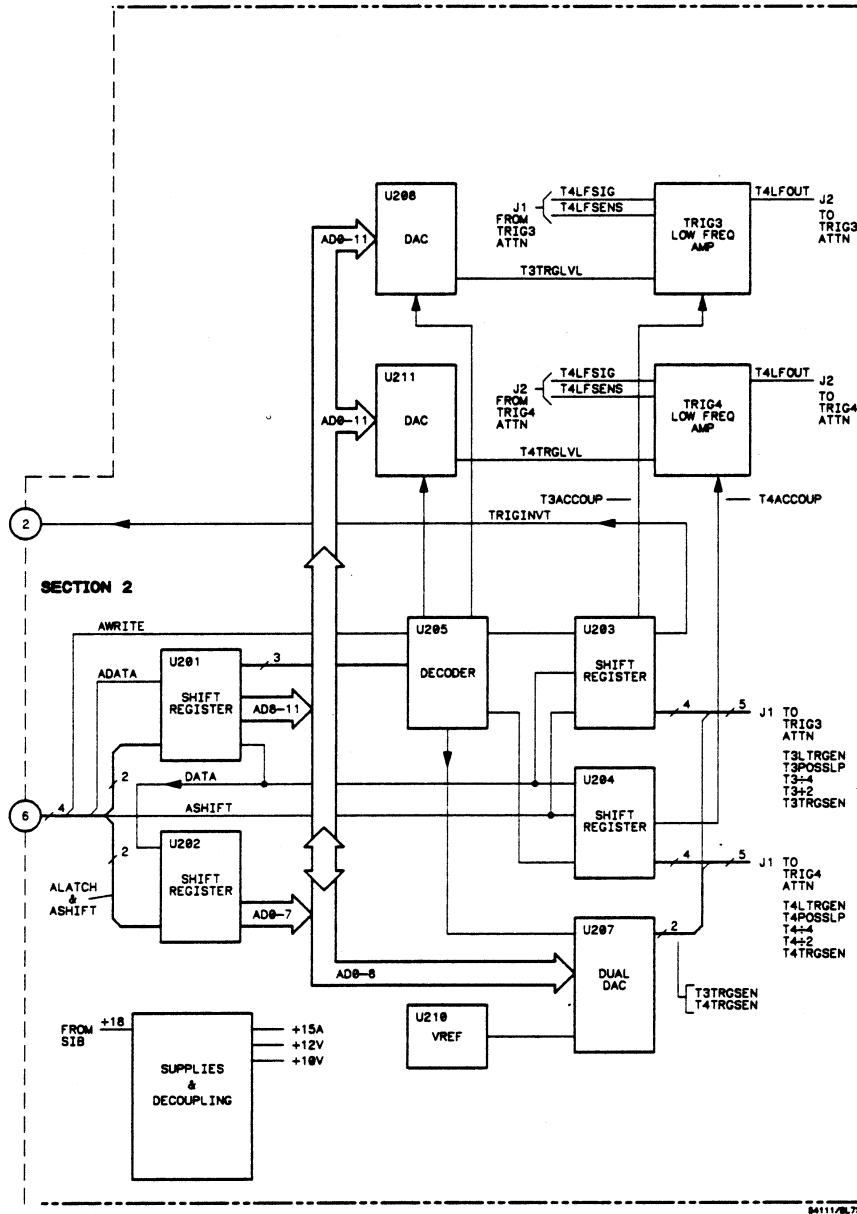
U208
DAC
AD0–11
J1 FROM TRIG3 ATTN
T4LFSIG
T4LFSENS
TRIG3 LOW FREQ AMP
T4LFOUT
J2 TO TRIG3 ATTN
T3TRGLVL

U211
DAC
AD0–11
J2 FROM TRIG4 ATTN
T4LFSIG
T4LFSENS
TRIG4 LOW FREQ AMP
T4LFOUT
J2 TO TRIG4 ATTN
T4TRGLVL

T3ACCOUP
T4ACCOUP
2
TRIGINVT

SECTION 2

AWRITE
ADATA
U201
SHIFT REGISTER
3
AD8–11
U205
DECODER
U203
SHIFT REGISTER
4
5
J1 TO TRIG3 ATTN
T3LTRGEN
T3POSSLP
T3÷4
T3÷2
T3TRGSEN

2
DATA
6
4
ASHIFT
U204
SHIFT REGISTER
2
U202
SHIFT REGISTER
ALATCH & ASHIFT
AD0–7
4
5
J1 TO TRIG4 ATTN
T4LTRGEN
T4POSSLP
T4÷4
T4÷2
T4TRGSEN

U207
DUAL DAC
2
AD0–8
T3TRGSEN
T4TRGSEN
U210
VREF

FROM SIB
+18
SUPPLIES & DECOUPLING
+15A
+12V
+10V

84111/BL7